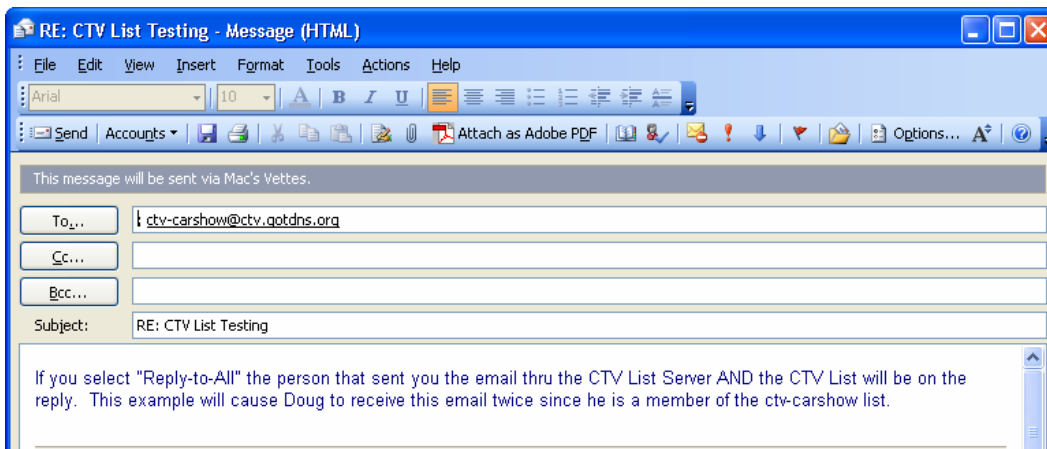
RE: CTV List Testing - Message (HTML)

File Edit View Insert Format Tools Actions Help

Arial 10 A B I U

Send Accounts Attach as Adobe PDF Options... A

This message will be sent via Mac's Vettes.

To... ctv-carshow@ctv.gotdns.org

Cc...

Bcc...

Subject: RE: CTV List Testing

If you select "Reply-to-All" the person that sent you the email thru the CTV List Server AND the CTV List will be on the reply. This example will cause Doug to receive this email twice since he is a member of the ctv-carshow list.